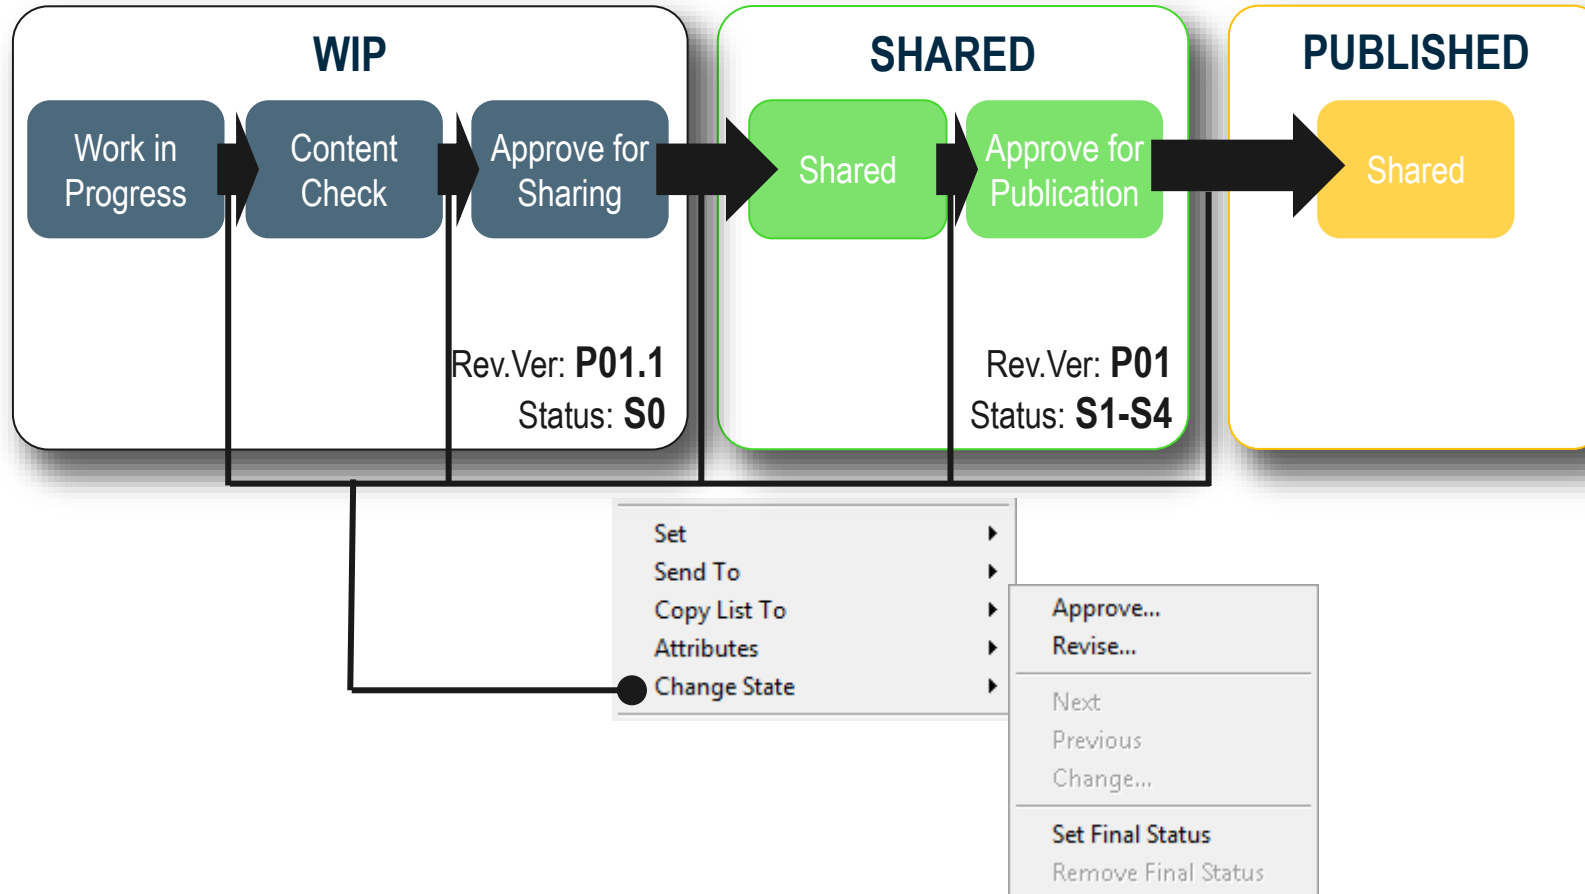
WIP

Work in Progress

Content Check

Approve for Sharing

Rev.Ver: **P01.1**
Status: **S0**

SHARED

Shared

Approve for Publication

Rev.Ver: **P01**
Status: **S1-S4**

PUBLISHED

Shared

Set
Send To
Copy List To
Attributes
Change State

Approve...
Revise...
Next
Previous
Change...
Set Final Status
Remove Final Status